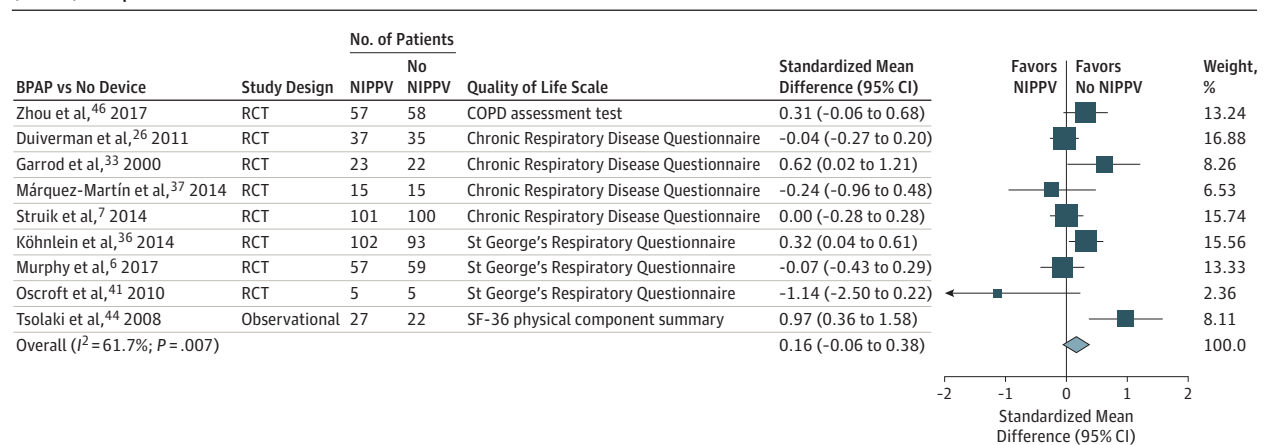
| BPAP vs No Device | Study Design | No. of Patients NIPPV | No. of Patients No NIPPV | Quality of Life Scale | Standardized Mean Difference (95% CI) | Favors NIPPV / Favors No NIPPV | Weight, % |
|---|---|---|---|---|---|---|---|
| Zhou et al,$^{46}$ 2017 | RCT | 57 | 58 | COPD assessment test | 0.31 (−0.06 to 0.68) | | 13.24 |
| Duiverman et al,$^{26}$ 2011 | RCT | 37 | 35 | Chronic Respiratory Disease Questionnaire | −0.04 (−0.27 to 0.20) | | 16.88 |
| Garrod et al,$^{33}$ 2000 | RCT | 23 | 22 | Chronic Respiratory Disease Questionnaire | 0.62 (0.02 to 1.21) | | 8.26 |
| Márquez-Martín et al,$^{37}$ 2014 | RCT | 15 | 15 | Chronic Respiratory Disease Questionnaire | −0.24 (−0.96 to 0.48) | | 6.53 |
| Struik et al,$^{7}$ 2014 | RCT | 101 | 100 | Chronic Respiratory Disease Questionnaire | 0.00 (−0.28 to 0.28) | | 15.74 |
| Köhnlein et al,$^{36}$ 2014 | RCT | 102 | 93 | St George's Respiratory Questionnaire | 0.32 (0.04 to 0.61) | | 15.56 |
| Murphy et al,$^{6}$ 2017 | RCT | 57 | 59 | St George's Respiratory Questionnaire | −0.07 (−0.43 to 0.29) | | 13.33 |
| Oscroft et al,$^{41}$ 2010 | RCT | 5 | 5 | St George's Respiratory Questionnaire | −1.14 (−2.50 to 0.22) | | 2.36 |
| Tsolaki et al,$^{44}$ 2008 | Observational | 27 | 22 | SF-36 physical component summary | 0.97 (0.36 to 1.58) | | 8.11 |
| Overall ($I^2$ = 61.7%; P = .007) | | | | | 0.16 (−0.06 to 0.38) | | 100.0 |

−2 −1 0 1 2
Standardized Mean Difference (95% CI)